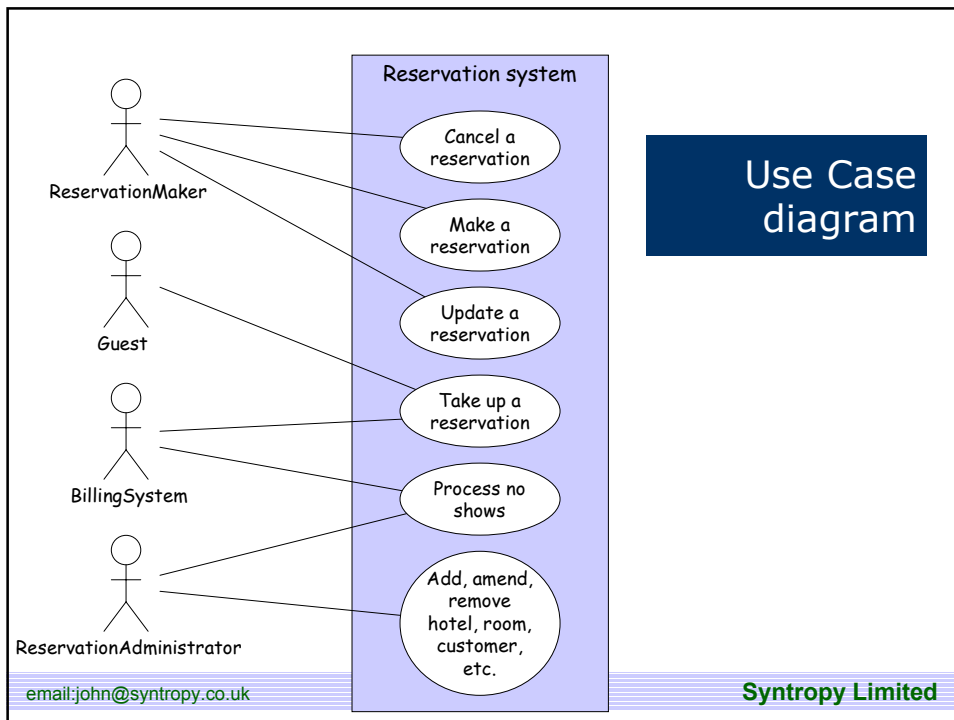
Reservation system

ReservationMaker

Guest

BillingSystem

ReservationAdministrator

Cancel a reservation

Make a reservation

Update a reservation

Take up a reservation

Process no shows

Add, amend, remove hotel, room, customer, etc.

Use Case diagram

email:john@syntropy.co.uk

Syntropy Limited